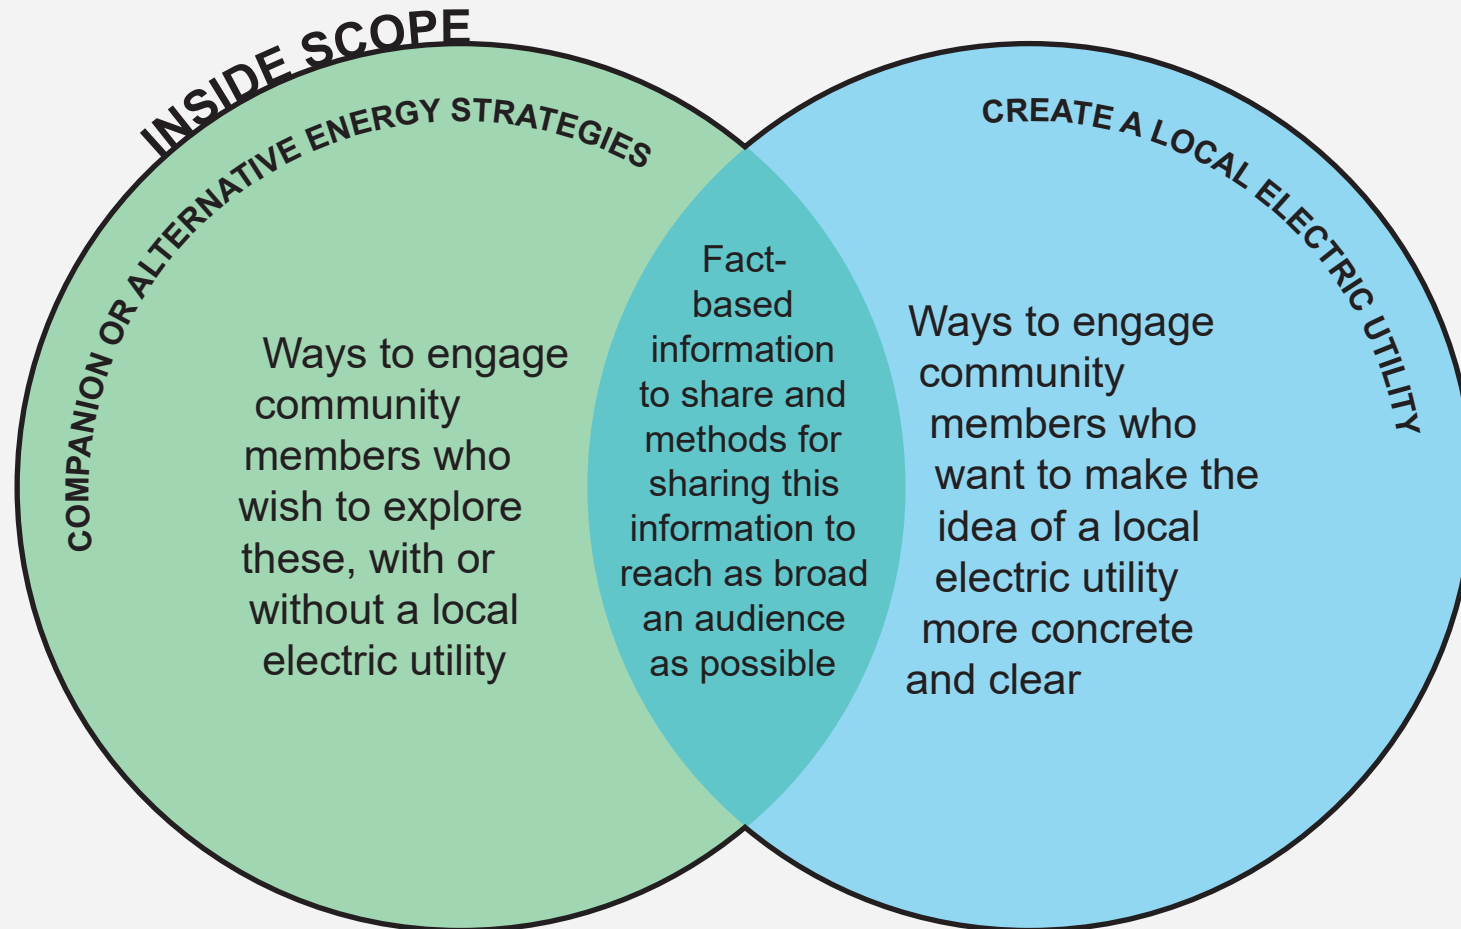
INSIDE SCOPE

COMPANION OR ALTERNATIVE ENERGY STRATEGIES

Ways to engage community members who wish to explore these, with or without a local electric utility

Fact-based information to share and methods for sharing this information to reach as broad an audience as possible

CREATE A LOCAL ELECTRIC UTILITY

Ways to engage community members who want to make the idea of a local electric utility more concrete and clear